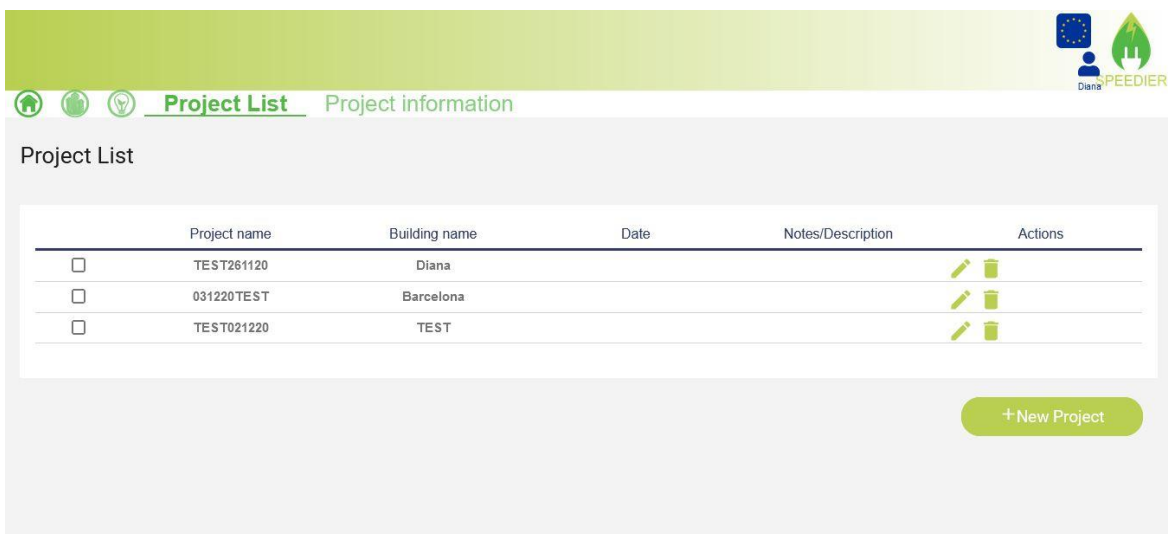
Diana SPEEDIER

Project List Project information

Project List

| | Project name | Building name | Date | Notes/Description | Actions |
|---|---|---|---|---|---|
| ☐ | TEST261120 | Diana | | | |
| ☐ | 031220TEST | Barcelona | | | |
| ☐ | TEST021220 | TEST | | | |

+New Project